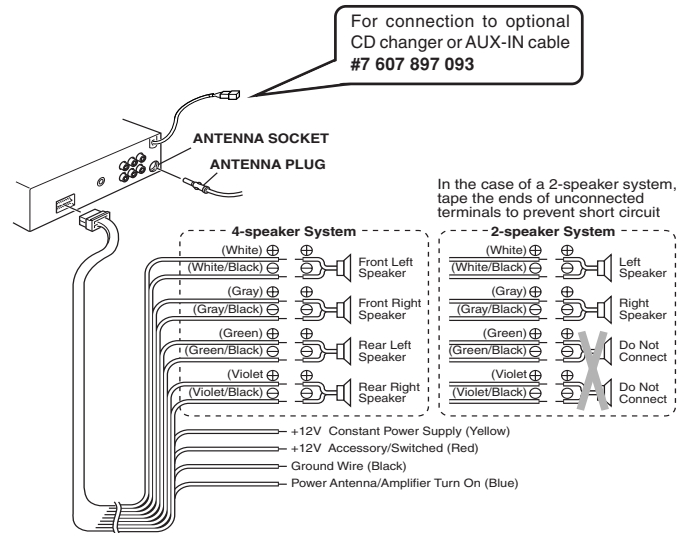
For connection to optional CD changer or AUX-IN cable
**#7 607 897 093**

ANTENNA SOCKET

ANTENNA PLUG

In the case of a 2-speaker system, tape the ends of unconnected terminals to prevent short circuit

4-speaker System

(White) ⊕ ⊕
(White/Black) ⊖ Front Left Speaker

(Gray) ⊕ ⊕
(Gray/Black) ⊖ Front Right Speaker

(Green) ⊕ ⊕
(Green/Black) ⊖ Rear Left Speaker

(Violet) ⊕ ⊕
(Violet/Black) ⊖ Rear Right Speaker

2-speaker System

(White) ⊕ ⊕
(White/Black) ⊖ Left Speaker

(Gray) ⊕ ⊕
(Gray/Black) ⊖ Right Speaker

(Green) ⊕ ⊕
(Green/Black) ⊖ Do Not Connect

(Violet) ⊕ ⊕
(Violet/Black) ⊖ Do Not Connect

+12V Constant Power Supply (Yellow)
+12V Accessory/Switched (Red)
Ground Wire (Black)
Power Antenna/Amplifier Turn On (Blue)